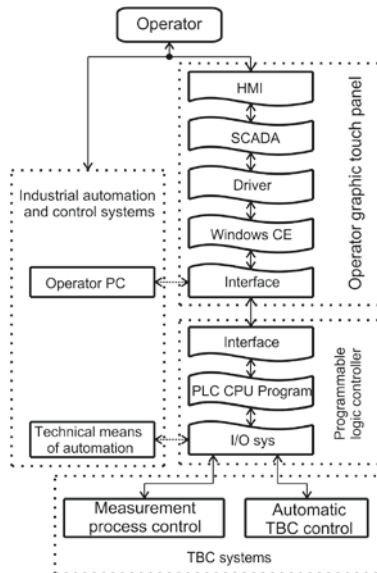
Operator

Industrial automation and control systems

Operator PC

Technical means of automation

HMI

SCADA

Driver

Windows CE

Interface

Operator graphic touch panel

Interface

PLC CPU Program

I/O sys

Programmable logic controller

Measurement process control

Automatic TBC control

TBC systems